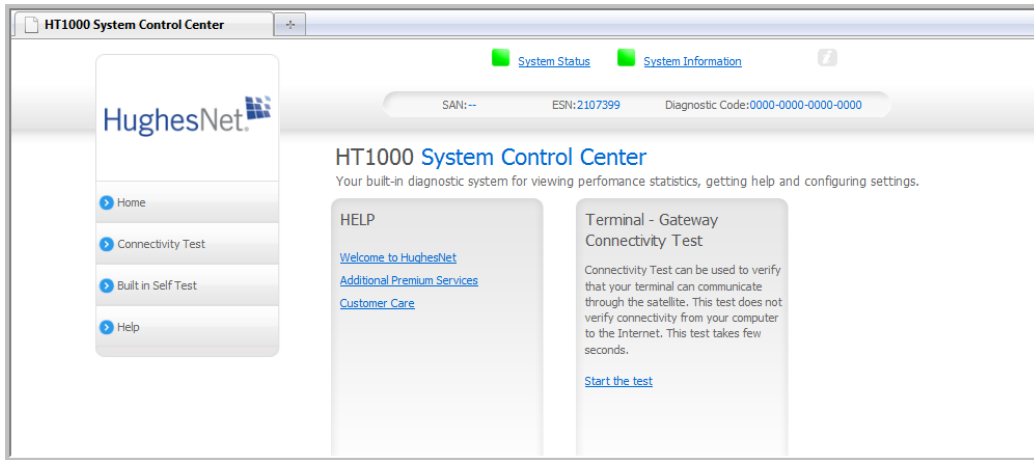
HT1000 System Control Center

System Status System Information

HughesNet

SAN:-- ESN:2107399 Diagnostic Code:0000-0000-0000-0000

HT1000 System Control Center
Your built-in diagnostic system for viewing perfomance statistics, getting help and configuring settings.

Home
Connectivity Test
Built in Self Test
Help

HELP
Welcome to HughesNet
Additional Premium Services
Customer Care

Terminal - Gateway Connectivity Test
Connectivity Test can be used to verify that your terminal can communicate through the satellite. This test does not verify connectivity from your computer to the Internet. This test takes few seconds.
Start the test